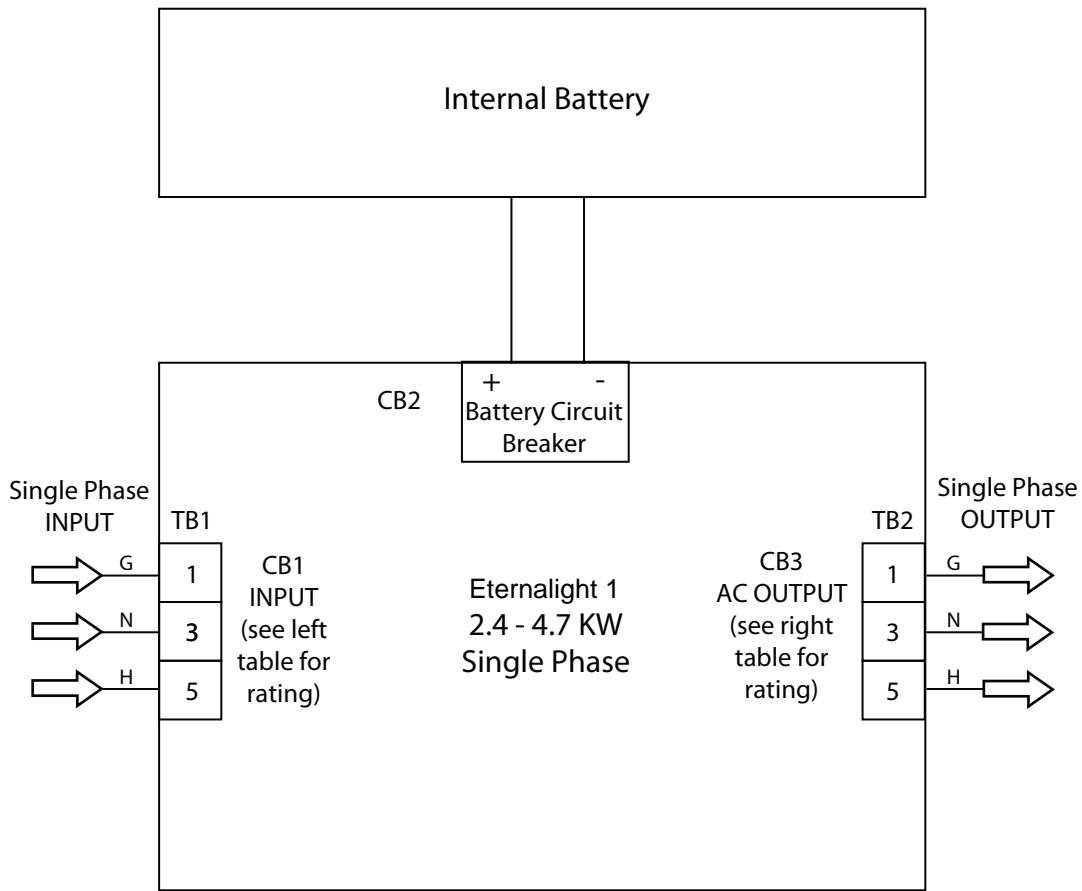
Internal Battery

+ -
CB2
Battery Circuit Breaker

Single Phase INPUT

TB1

G 1
N 3
H 5

CB1 INPUT (see left table for rating)

Eternalight 1
2.4 - 4.7 KW
Single Phase

CB3 AC OUTPUT (see right table for rating)

Single Phase OUTPUT

TB2

1 G
3 N
5 H